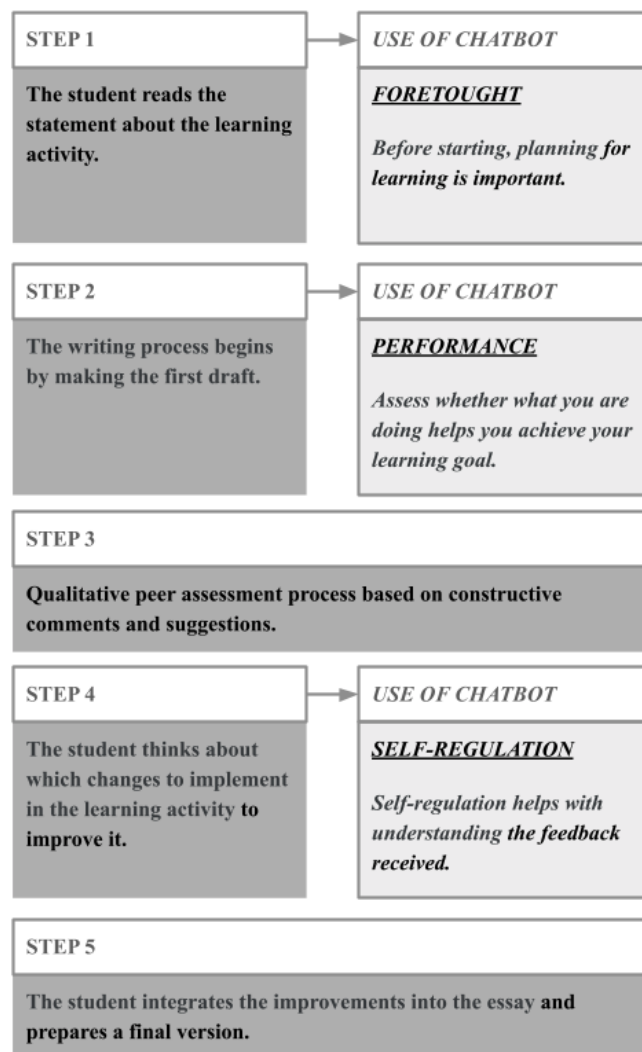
STEP 1

The student reads the statement about the learning activity.

USE OF CHATBOT

FORETOUGHT

Before starting, planning for learning is important.

STEP 2

The writing process begins by making the first draft.

USE OF CHATBOT

PERFORMANCE

Assess whether what you are doing helps you achieve your learning goal.

STEP 3

Qualitative peer assessment process based on constructive comments and suggestions.

STEP 4

The student thinks about which changes to implement in the learning activity to improve it.

USE OF CHATBOT

SELF-REGULATION

Self-regulation helps with understanding the feedback received.

STEP 5

The student integrates the improvements into the essay and prepares a final version.